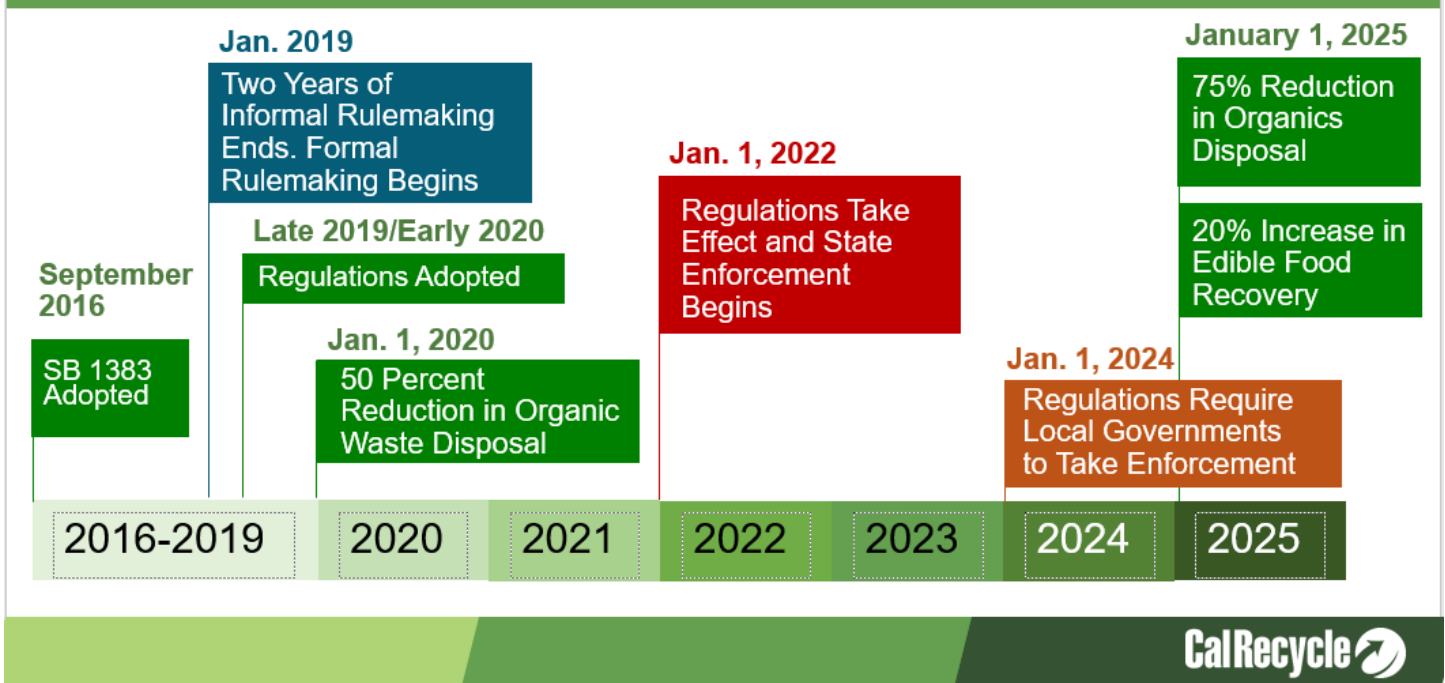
September 2016

SB 1383 Adopted

Jan. 2019

Two Years of Informal Rulemaking Ends. Formal Rulemaking Begins

Late 2019/Early 2020

Regulations Adopted

Jan. 1, 2020

50 Percent Reduction in Organic Waste Disposal

Jan. 1, 2022

Regulations Take Effect and State Enforcement Begins

Jan. 1, 2024

Regulations Require Local Governments to Take Enforcement

January 1, 2025

75% Reduction in Organics Disposal

20% Increase in Edible Food Recovery

| 2016-2019 | 2020 | 2021 | 2022 | 2023 | 2024 | 2025 |
|---|---|---|---|---|---|---|

CalRecycle